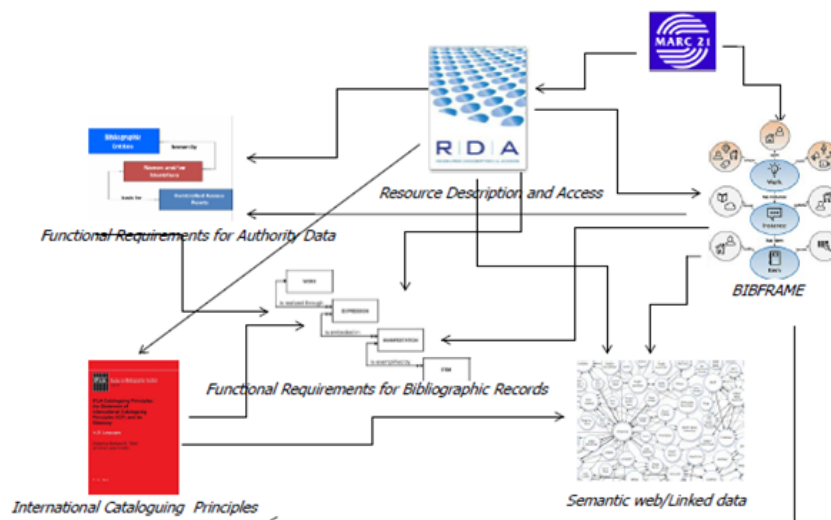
MARC 21

RDA

Resource Description and Access

Bibliographic Entities

Names and/or Identifiers

Controlled Access Points

Functional Requirements for Authority Data

Work

Instance

Item

BIBFRAME

WORK

EXPRESSION

MANIFESTATION

ITEM

Functional Requirements for Bibliographic Records

International Cataloguing Principles

Semantic web/Linked data